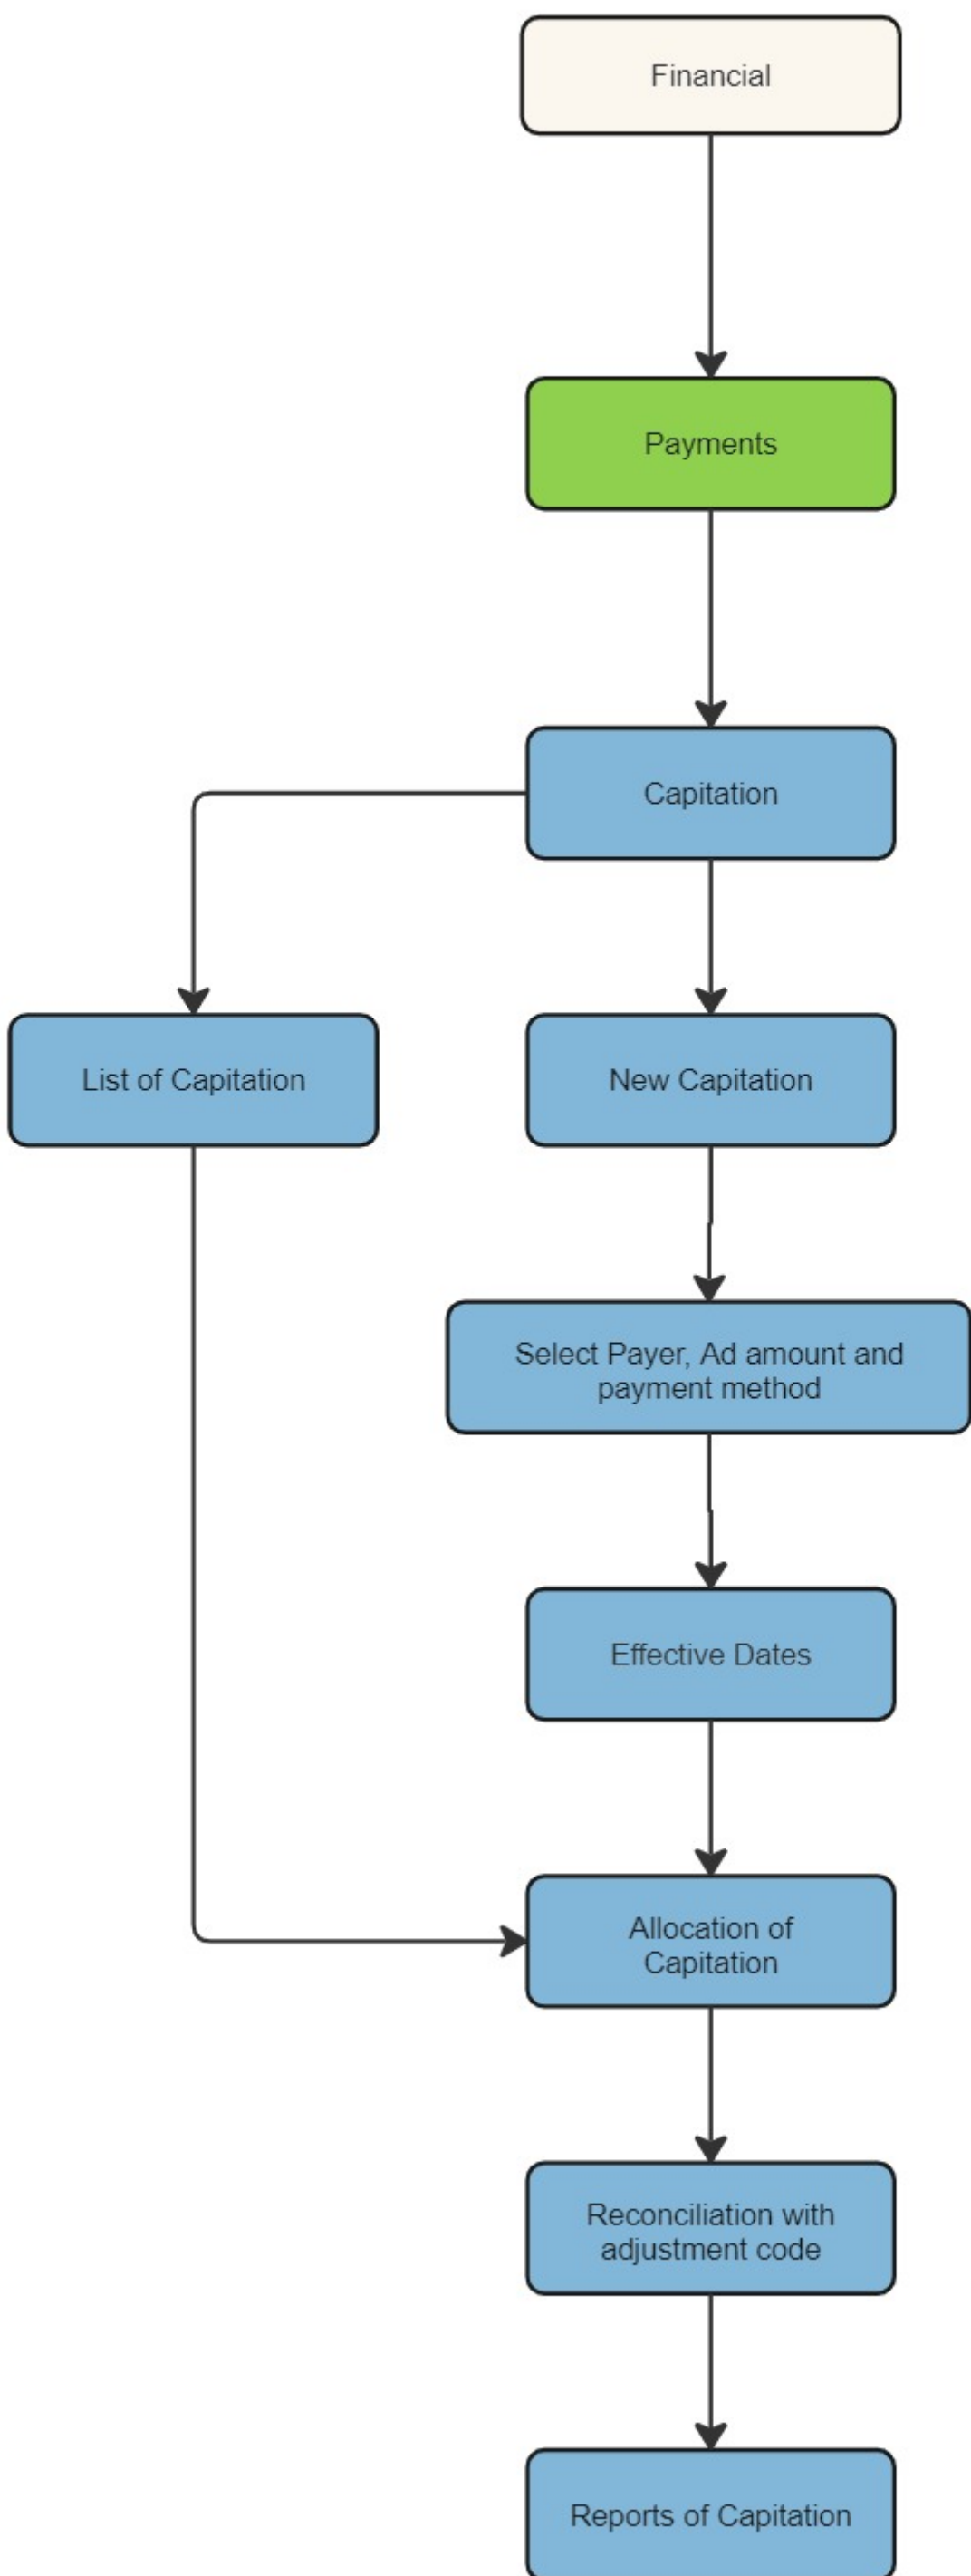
Financial

Payments

Capitation

List of Capitation

New Capitation

Select Payer, Ad amount and payment method

Effective Dates

Allocation of Capitation

Reconciliation with adjustment code

Reports of Capitation